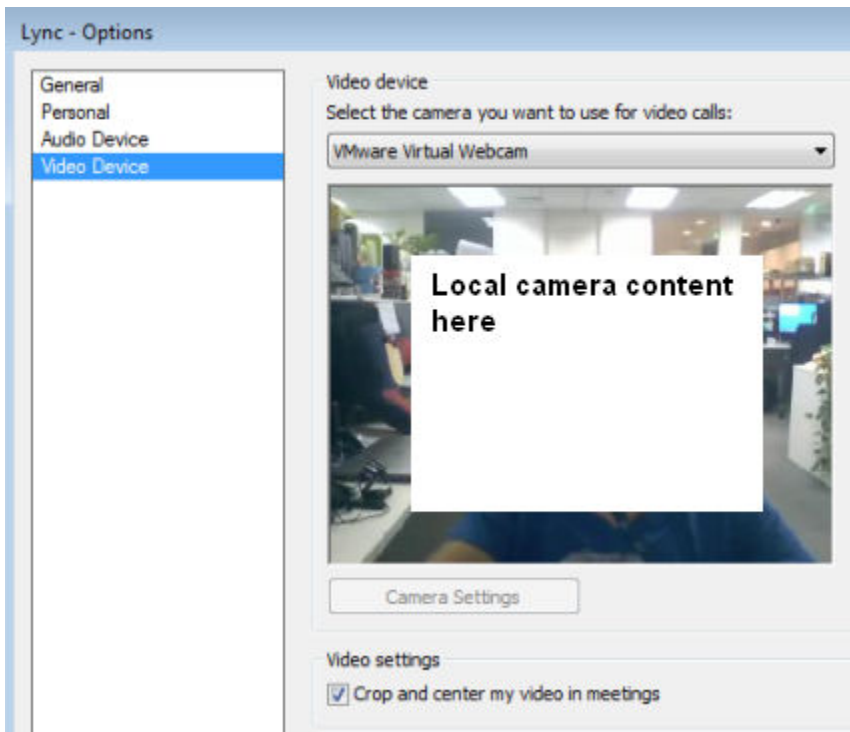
Lync - Options

General
Personal
Audio Device
Video Device

Video device
Select the camera you want to use for video calls:
VMware Virtual Webcam

Local camera content here

Camera Settings

Video settings
☑ Crop and center my video in meetings